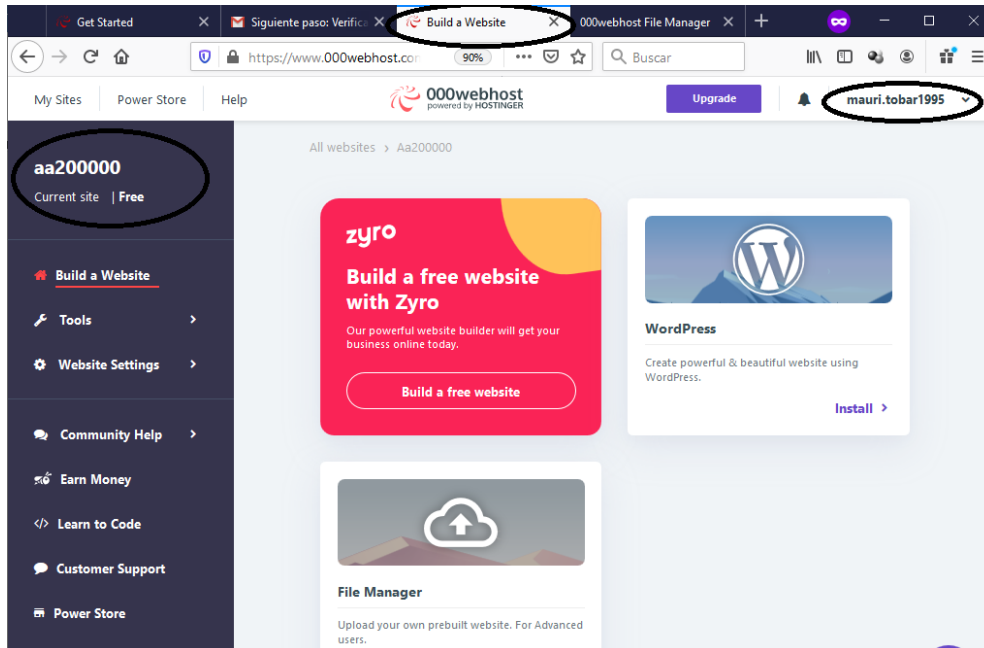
Get Started
Siguiente paso: Verifica
Build a Website
000webhost File Manager
https://www.000webhost.co
90%
Buscar
My Sites
Power Store
Help
000webhost
powered by HOSTINGER
Upgrade
mauri.tobar1995
aa200000
Current site | Free
Build a Website
Tools
Website Settings
Community Help
Earn Money
Learn to Code
Customer Support
Power Store
All websites › Aa200000
zyro
Build a free website with Zyro
Our powerful website builder will get your business online today.
Build a free website
WordPress
Create powerful & beautiful website using WordPress.
Install
File Manager
Upload your own prebuilt website. For Advanced users.